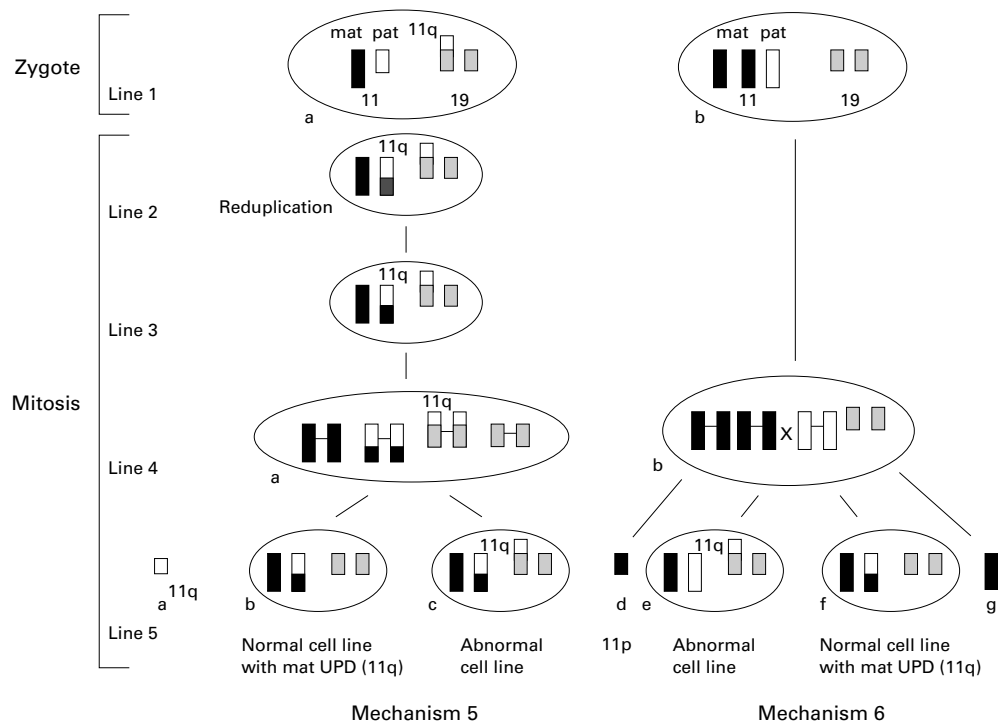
Zygote

Line 1

mat pat 11q

11 19

a

mat pat

11 19

b

Mitosis

Line 2

11q

Reduplication

Line 3

11q

Line 4

11q

a

X

b

Line 5

a 11q

b

Normal cell line with mat UPD (11q)

11q

c

Abnormal cell line

d

11p

11q

e

Abnormal cell line

f

Normal cell line with mat UPD (11q)

g

Mechanism 5

Mechanism 6